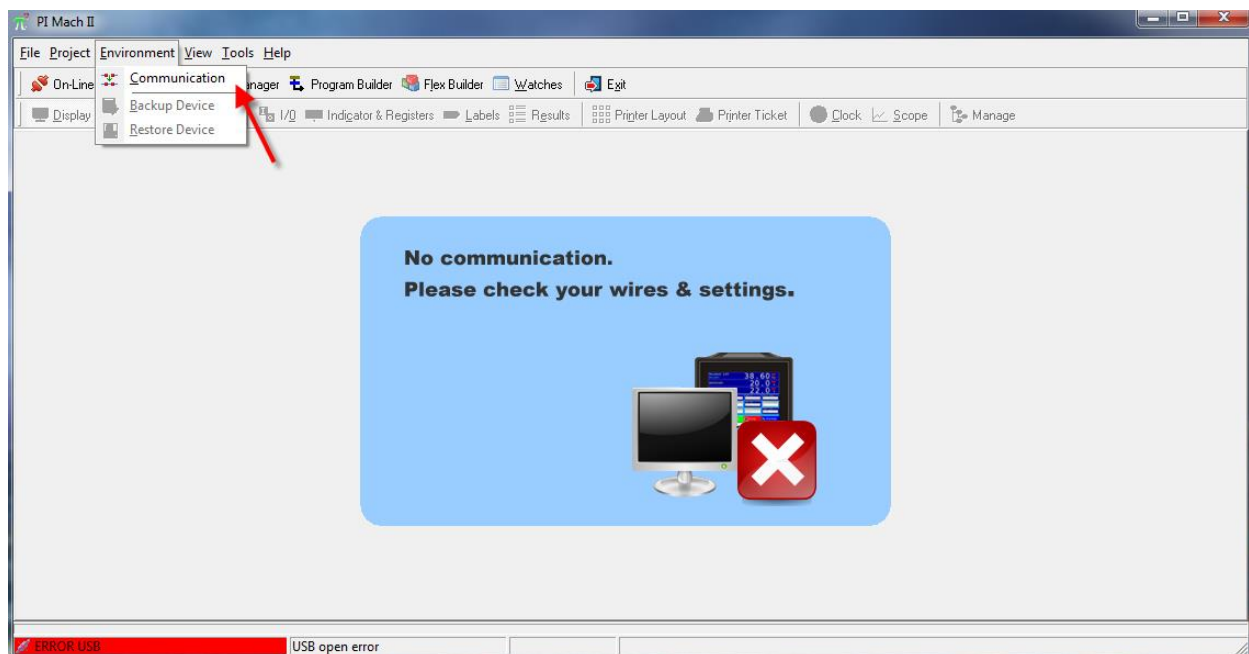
PI Mach II

File Project Environment View Tools Help

On-Line Communication anager Program Builder Flex Builder Watches Exit

Display Backup Device I/O Indicator & Registers Labels Results Printer Layout Printer Ticket Clock Scope Manage

Restore Device

No communication.
Please check your wires & settings.

38.60
20.0
22.0

ERROR USB USB open error